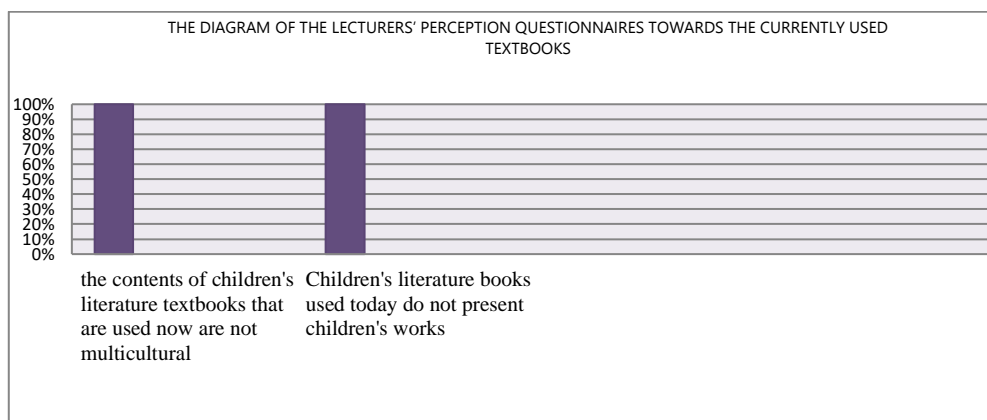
THE DIAGRAM OF THE LECTURERS' PERCEPTION QUESTIONNAIRES TOWARDS THE CURRENTLY USED TEXTBOOKS

100%
90%
80%
70%
60%
50%
40%
30%
20%
10%
0%

the contents of children's literature textbooks that are used now are not multicultural

Children's literature books used today do not present children's works